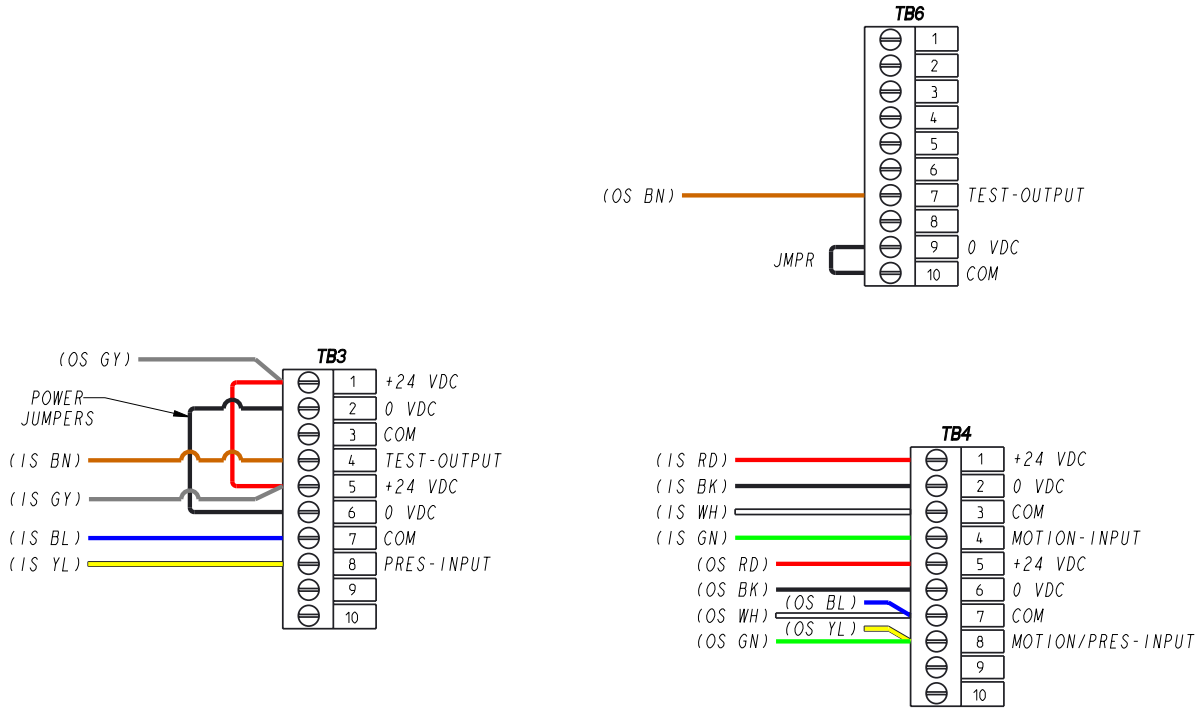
TB6

| 1 | |
|---|---|
| 2 | |
| 3 | |
| 4 | |
| 5 | |
| 6 | |
| 7 | TEST-OUTPUT |
| 8 | |
| 9 | 0 VDC |
| 10 | COM |

(OS BN)

JMPR

(OS GY)

POWER JUMPERS

(IS BN)

(IS GY)

(IS BL)

(IS YL)

TB3

| 1 | +24 VDC |
|---|---|
| 2 | 0 VDC |
| 3 | COM |
| 4 | TEST-OUTPUT |
| 5 | +24 VDC |
| 6 | 0 VDC |
| 7 | COM |
| 8 | PRES-INPUT |
| 9 | |
| 10 | |

TB4

(IS RD)
(IS BK)
(IS WH)
(IS GN)
(OS RD)
(OS BK)
(OS WH)
(OS GN)
(OS BL)
(OS YL)

| 1 | +24 VDC |
|---|---|
| 2 | 0 VDC |
| 3 | COM |
| 4 | MOTION-INPUT |
| 5 | +24 VDC |
| 6 | 0 VDC |
| 7 | COM |
| 8 | MOTION/PRES-INPUT |
| 9 | |
| 10 | |